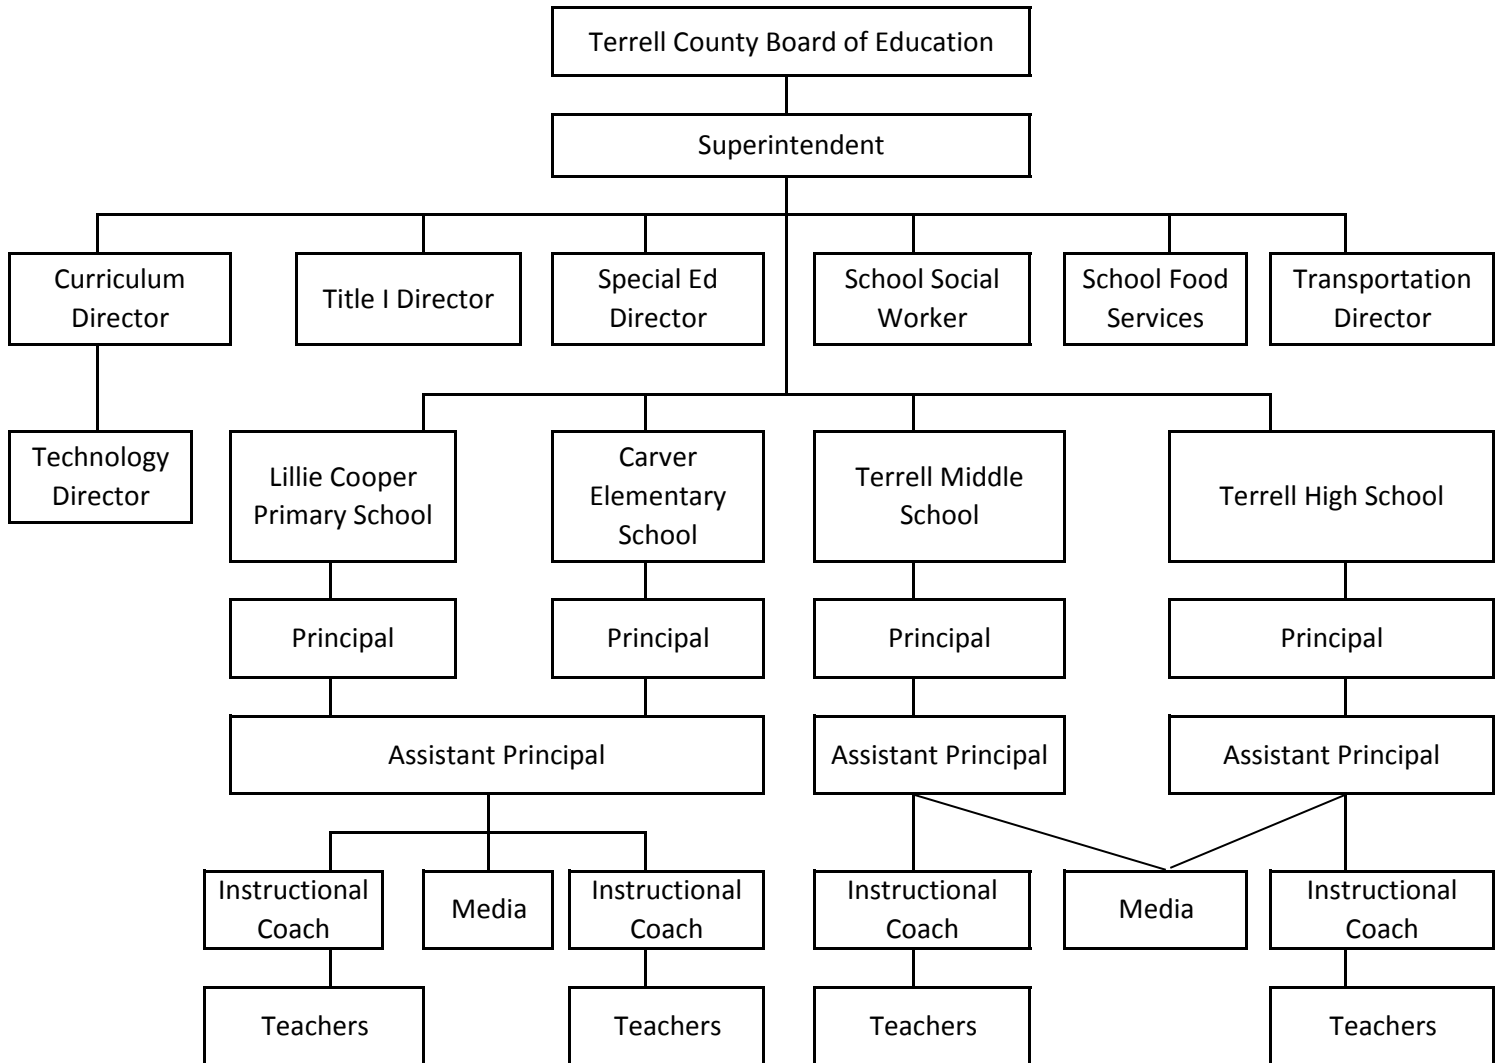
Terrell County Board of Education

Superintendent

Curriculum Director

Title I Director

Special Ed Director

School Social Worker

School Food Services

Transportation Director

Technology Director

Lillie Cooper Primary School

Carver Elementary School

Terrell Middle School

Terrell High School

Principal

Principal

Principal

Principal

Assistant Principal

Assistant Principal

Assistant Principal

Instructional Coach

Media

Instructional Coach

Instructional Coach

Media

Instructional Coach

Teachers

Teachers

Teachers

Teachers